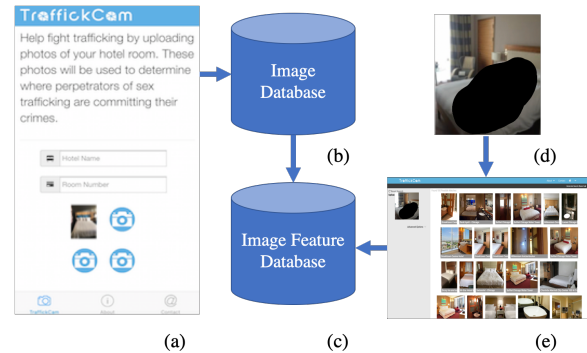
TraffickCam

Help fight trafficking by uploading photos of your hotel room. These photos will be used to determine where perpetrators of sex trafficking are committing their crimes.

Hotel Name

Room Number

TraffickCam About Contact

(a)

Image Database

(b)

Image Feature Database

(c)

(d)

TraffickCam

(e)